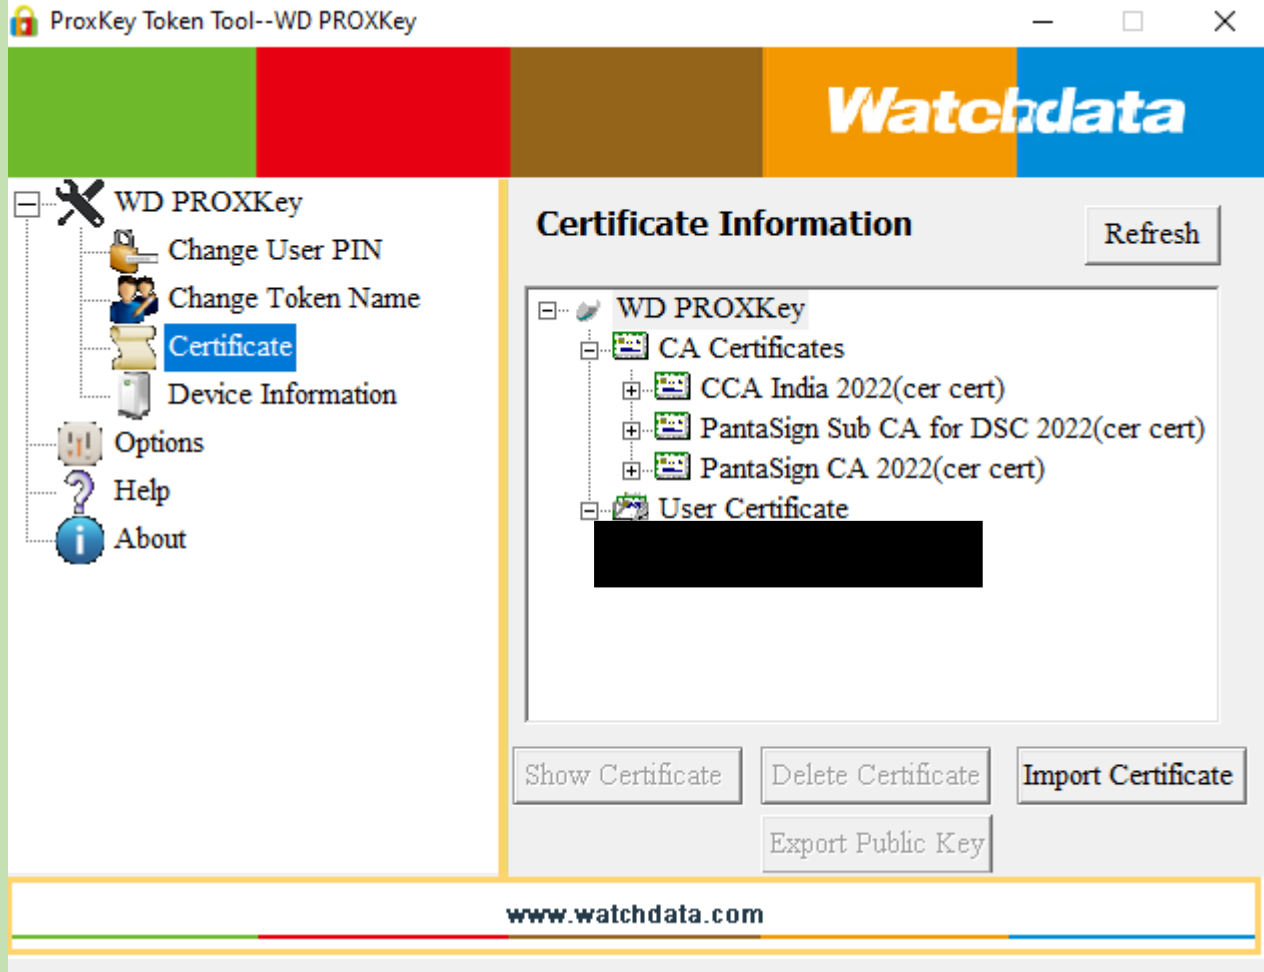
ProxKey Token Tool--WD PROXKey

Watchdata

WD PROXKey
Change User PIN
Change Token Name
Certificate
Device Information
Options
Help
About

Certificate Information

Refresh

WD PROXKey
CA Certificates
CCA India 2022(cer cert)
PantaSign Sub CA for DSC 2022(cer cert)
PantaSign CA 2022(cer cert)
User Certificate

Show Certificate
Delete Certificate
Import Certificate
Export Public Key

www.watchdata.com